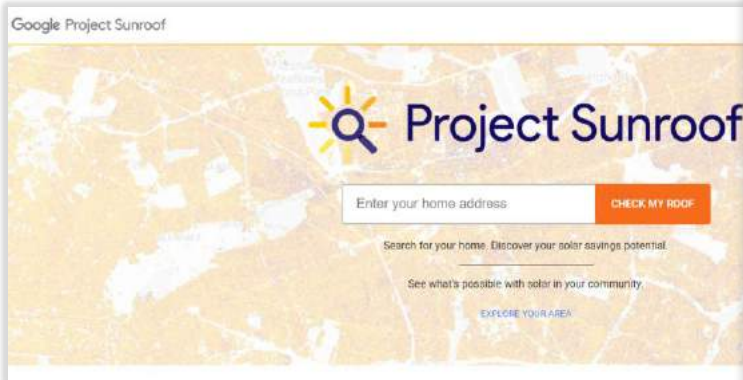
Google Project Sunroof

Project Sunroof

Enter your home address

CHECK MY ROOF

Search for your home. Discover your solar savings potential.

See what's possible with solar in your community.

EXPLORE YOUR AREA